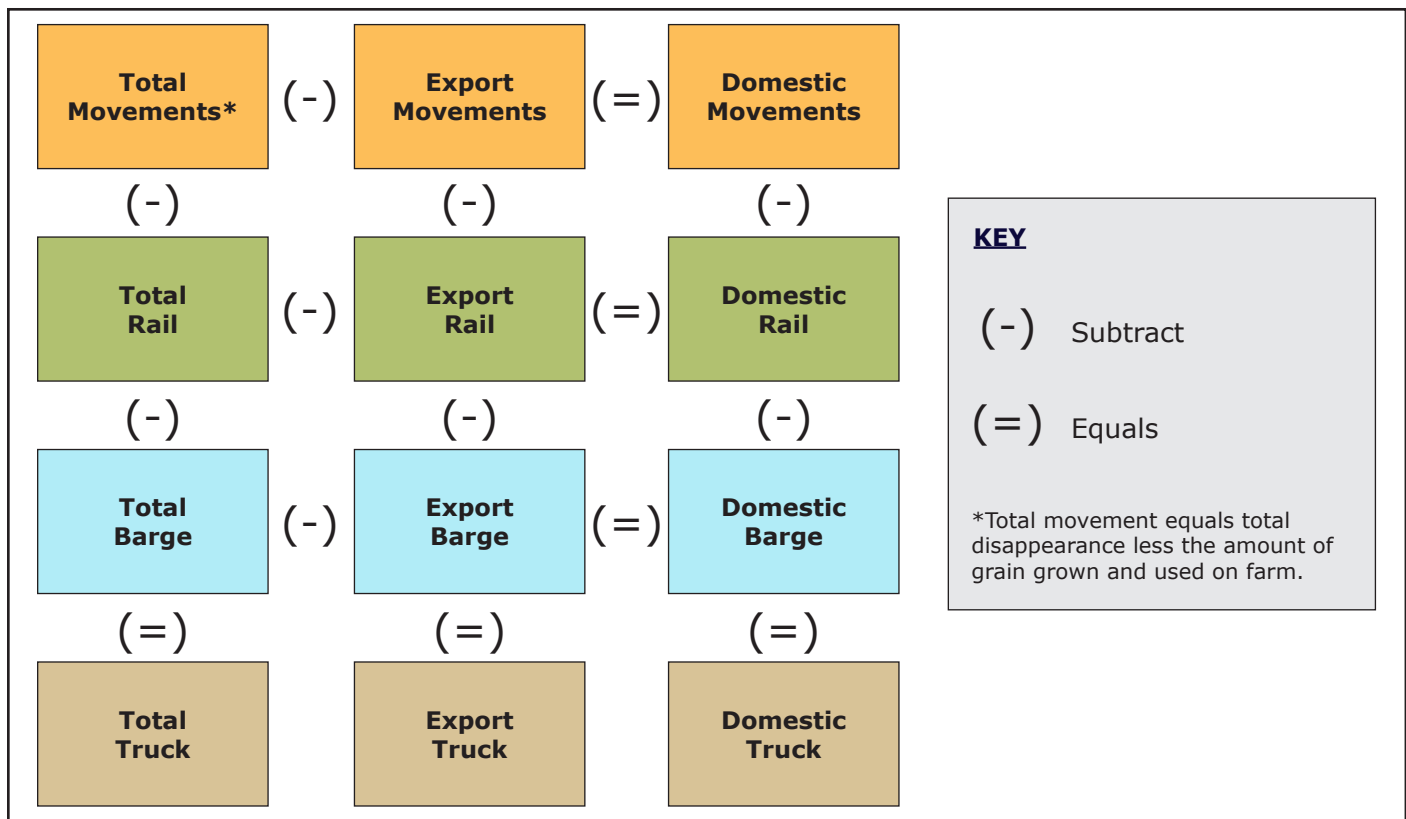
Total Movements* (-) Export Movements (=) Domestic Movements

(-) (-) (-)

Total Rail (-) Export Rail (=) Domestic Rail

(-) (-) (-)

Total Barge (-) Export Barge (=) Domestic Barge

(=) (=) (=)

Total Truck

Export Truck

Domestic Truck

KEY

(-) Subtract

(=) Equals

*Total movement equals total disappearance less the amount of grain grown and used on farm.